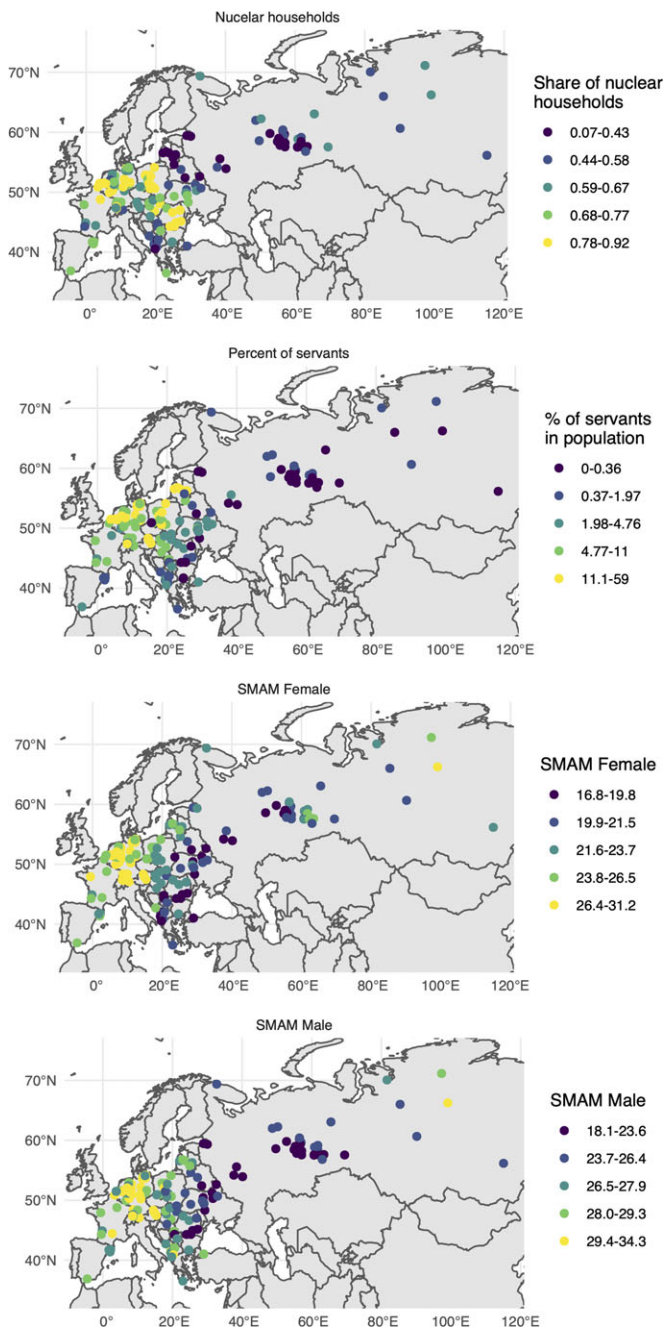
Nucelar households

70°N
60°N
50°N
40°N

0° 20°E 40°E 60°E 80°E 100°E 120°E

Share of nuclear households
0.07-0.43
0.44-0.58
0.59-0.67
0.68-0.77
0.78-0.92

Percent of servants

70°N
60°N
50°N
40°N

0° 20°E 40°E 60°E 80°E 100°E 120°E

% of servants in population
0-0.36
0.37-1.97
1.98-4.76
4.77-11
11.1-59

SMAM Female

70°N
60°N
50°N
40°N

0° 20°E 40°E 60°E 80°E 100°E 120°E

SMAM Female
16.8-19.8
19.9-21.5
21.6-23.7
23.8-26.5
26.4-31.2

SMAM Male

70°N
60°N
50°N
40°N

0° 20°E 40°E 60°E 80°E 100°E 120°E

SMAM Male
18.1-23.6
23.7-26.4
26.5-27.9
28.0-29.3
29.4-34.3